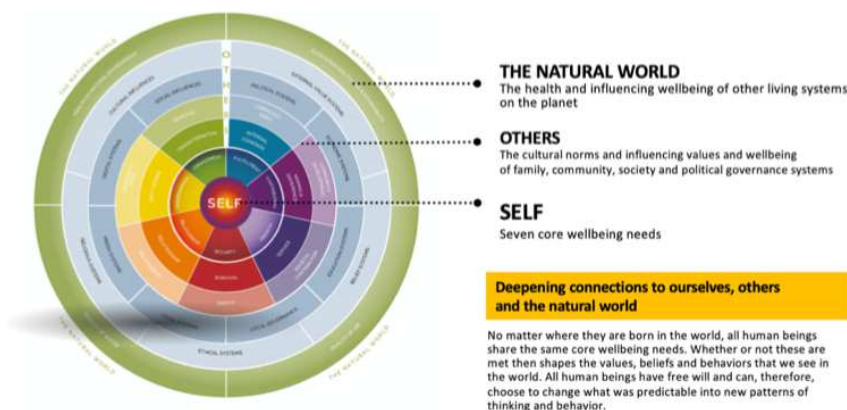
THE NATURAL WORLD
The health and influencing wellbeing of other living systems on the planet

OTHERS
The cultural norms and influencing values and wellbeing of family, community, society and political governance systems

SELF
Seven core wellbeing needs

Deepening connections to ourselves, others and the natural world

No matter where they are born in the world, all human beings share the same core wellbeing needs. Whether or not these are met then shapes the values, beliefs and behaviors that we see in the world. All human beings have free will and can, therefore, choose to change what was predictable into new patterns of thinking and behavior.

THE NATURAL WORLD
THE NATURAL WORLD
THE NATURAL WORLD
THE NATURAL WORLD
OTHERS
SELF
CULTURAL INFLUENCES
SOCIAL INFLUENCES
POLITICAL SYSTEMS
ECONOMIC SYSTEMS
ETHICAL SYSTEMS
LEGAL GOVERNANCE
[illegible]